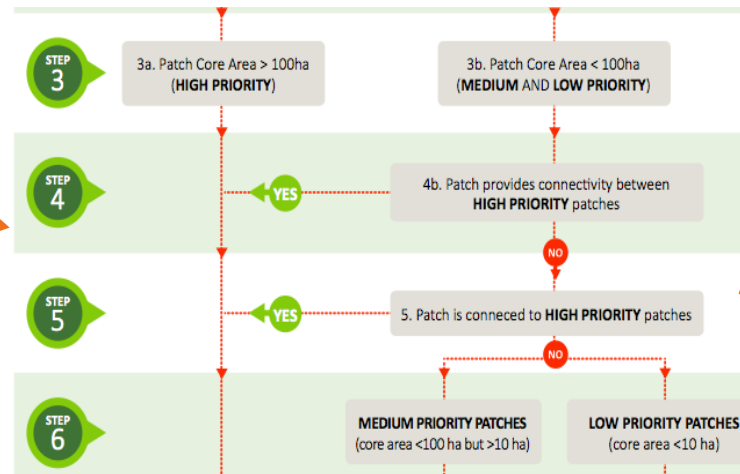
STEP 3

3a. Patch Core Area > 100ha (HIGH PRIORITY)

3b. Patch Core Area < 100ha (MEDIUM AND LOW PRIORITY)

STEP 4

YES

4b. Patch provides connectivity between HIGH PRIORITY patches

NO

STEP 5

YES

5. Patch is conneced to HIGH PRIORITY patches

NO

STEP 6

MEDIUM PRIORITY PATCHES (core area <100 ha but >10 ha)

LOW PRIORITY PATCHES (core area <10 ha)